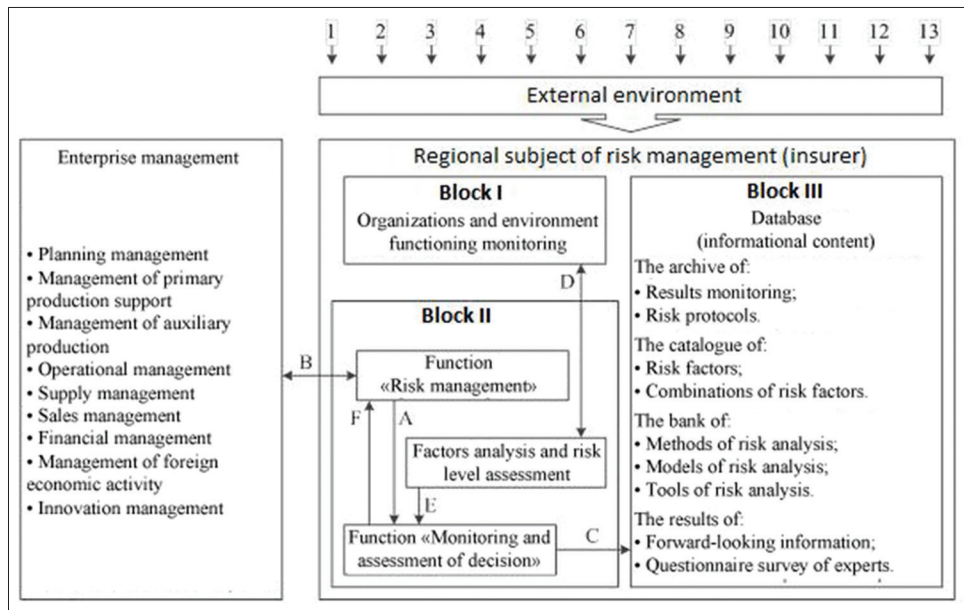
1 2 3 4 5 6 7 8 9 10 11 12 13

External environment

Enterprise management

• Planning management
• Management of primary production support
• Management of auxiliary production
• Operational management
• Supply management
• Sales management
• Financial management
• Management of foreign economic activity
• Innovation management

B

Regional subject of risk management (insurer)

Block I
Organizations and environment functioning monitoring

D

Block II

Function «Risk management»

F

A

Factors analysis and risk level assessment

E

Function «Monitoring and assessment of decision»

C

Block III
Database (informational content)

The archive of:
• Results monitoring;
• Risk protocols.

The catalogue of:
• Risk factors;
• Combinations of risk factors.

The bank of:
• Methods of risk analysis;
• Models of risk analysis;
• Tools of risk analysis.

The results of:
• Forward-looking information;
• Questionnaire survey of experts.